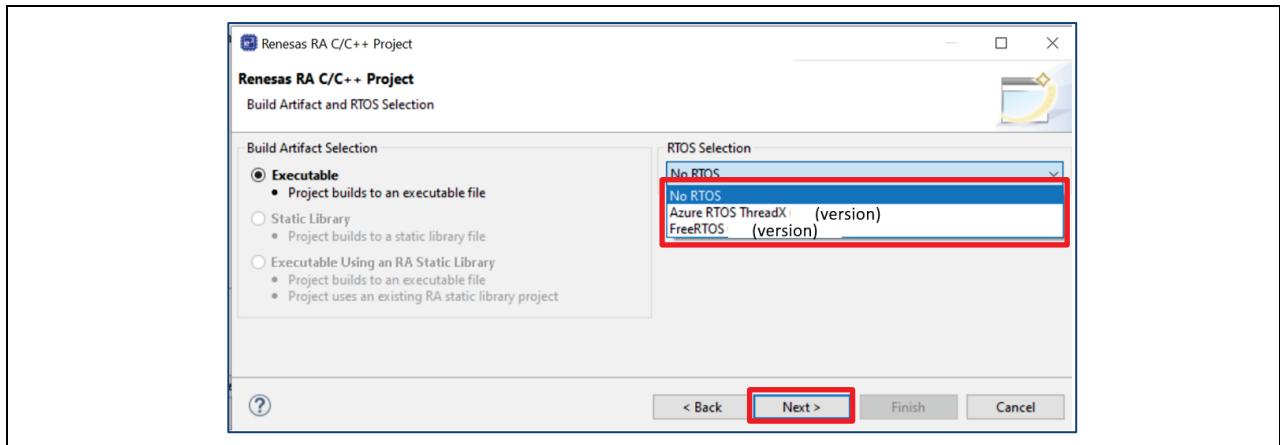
Renesas RA C/C++ Project

Renesas RA C/C++ Project
Build Artifact and RTOS Selection

Build Artifact Selection

Executable
• Project builds to an executable file

Static Library
• Project builds to a static library file

Executable Using an RA Static Library
• Project builds to an executable file
• Project uses an existing RA static library project

RTOS Selection
No RTOS
No RTOS
Azure RTOS ThreadX (version)
FreeRTOS (version)

?

< Back
Next >
Finish
Cancel